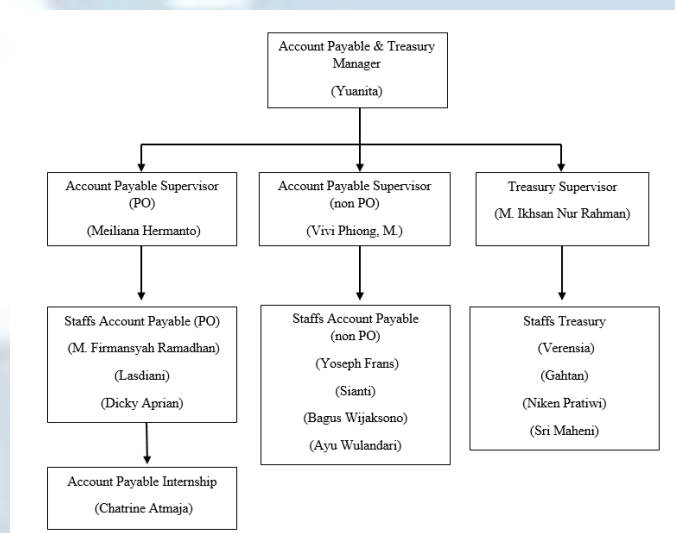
Account Payable & Treasury Manager

(Yuanita)

Account Payable Supervisor (PO)

(Meiliana Hermanto)

Account Payable Supervisor (non PO)

(Vivi Phiong, M.)

Treasury Supervisor

(M. Ikhsan Nur Rahman)

Staffs Account Payable (PO)

(M. Firmansyah Ramadhan)

(Lasdiani)

(Dicky Aprian)

Staffs Account Payable (non PO)

(Yoseph Frans)

(Sianti)

(Bagus Wijaksono)

(Ayu Wulandari)

Staffs Treasury

(Verensia)

(Gahtan)

(Niken Pratiwi)

(Sri Maheni)

Account Payable Internship

(Chatrine Atmaja)